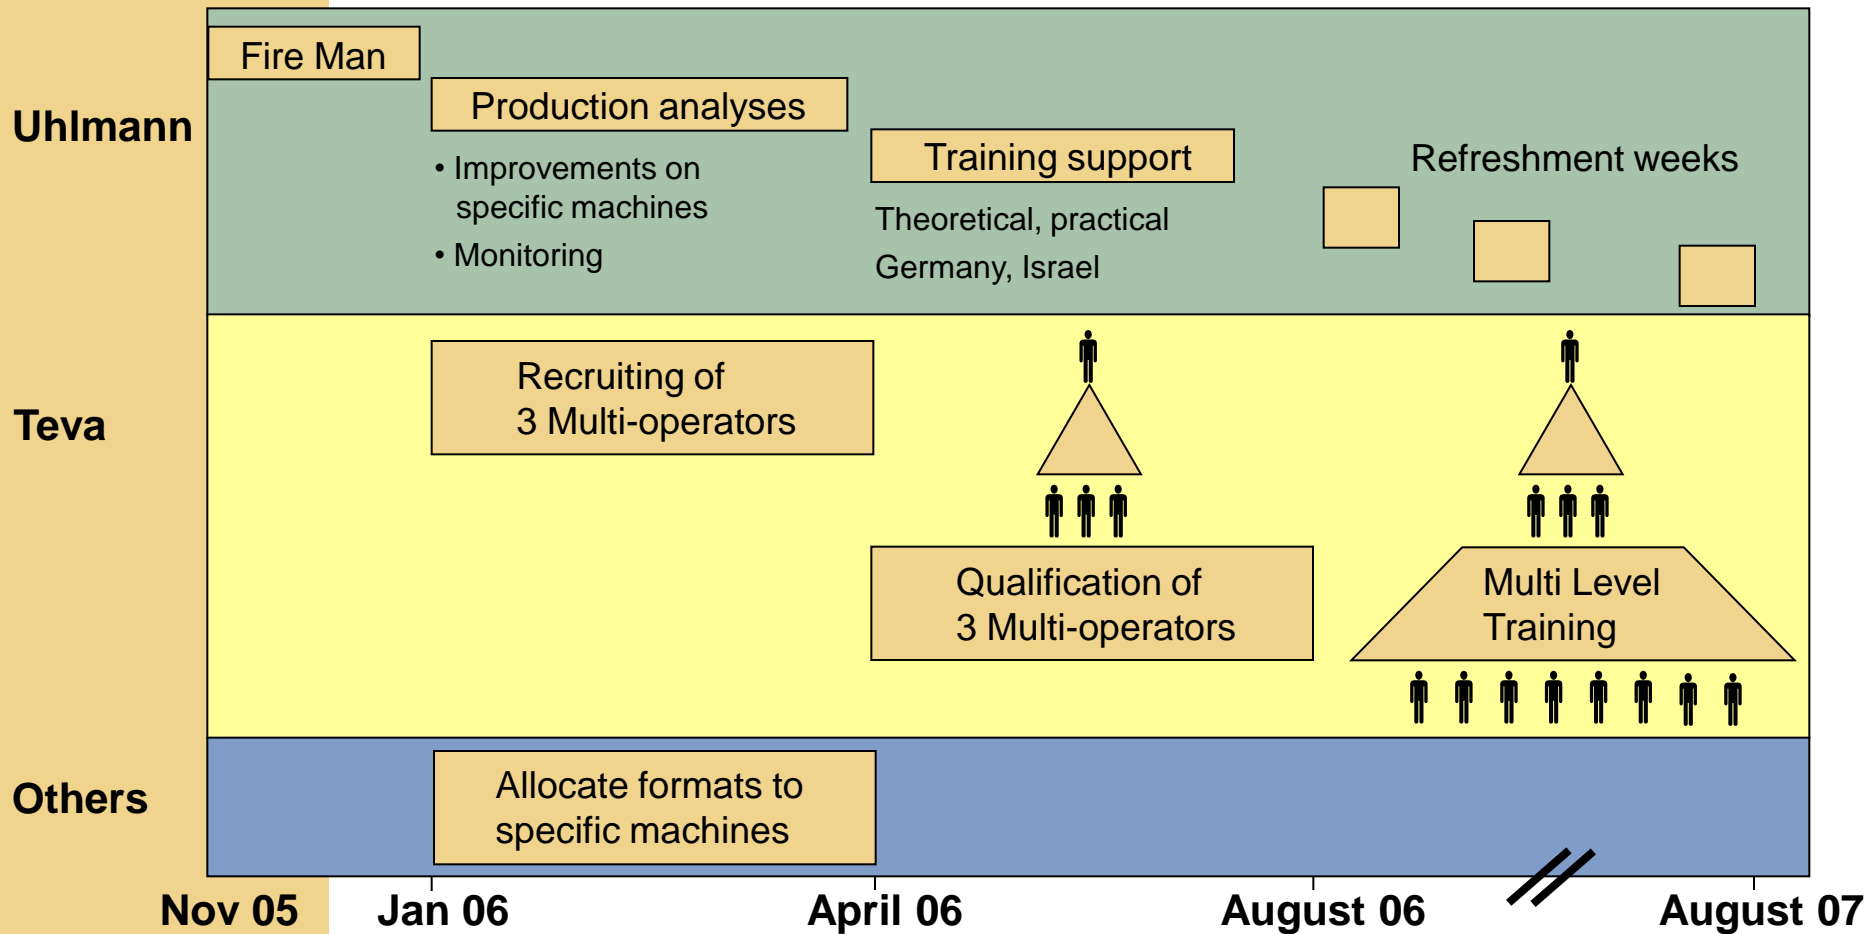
Uhlmann

Fire Man

Production analyses

• Improvements on specific machines
• Monitoring

Training support

Theoretical, practical
Germany, Israel

Refreshment weeks

Teva

Recruiting of 3 Multi-operators

Qualification of 3 Multi-operators

Multi Level Training

Others

Allocate formats to specific machines

Nov 05 Jan 06 April 06 August 06 August 07